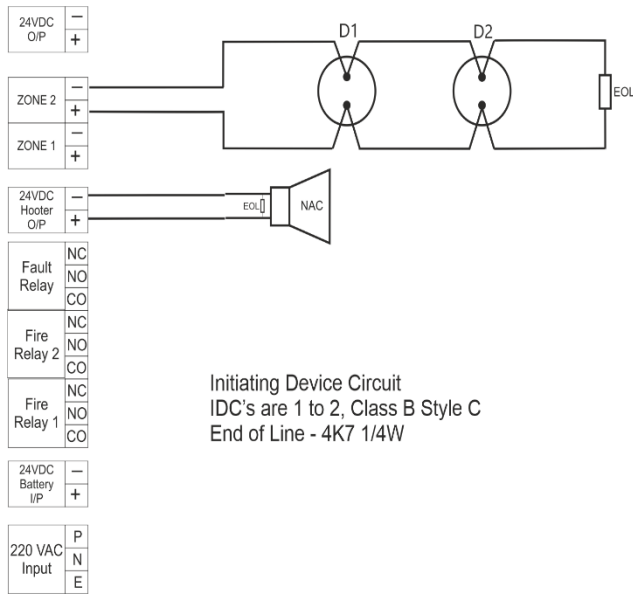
24VDC O/P
—
+

ZONE 2
—
+

ZONE 1
—
+

24VDC Hooter O/P
—
+

Fault Relay
NC
NO
CO

Fire Relay 2
NC
NO
CO

Fire Relay 1
NC
NO
CO

24VDC Battery I/P
—
+

220 VAC Input
P
N
E

D1
D2
EOL
EOL
NAC

Initiating Device Circuit
IDC's are 1 to 2, Class B Style C
End of Line - 4K7 1/4W